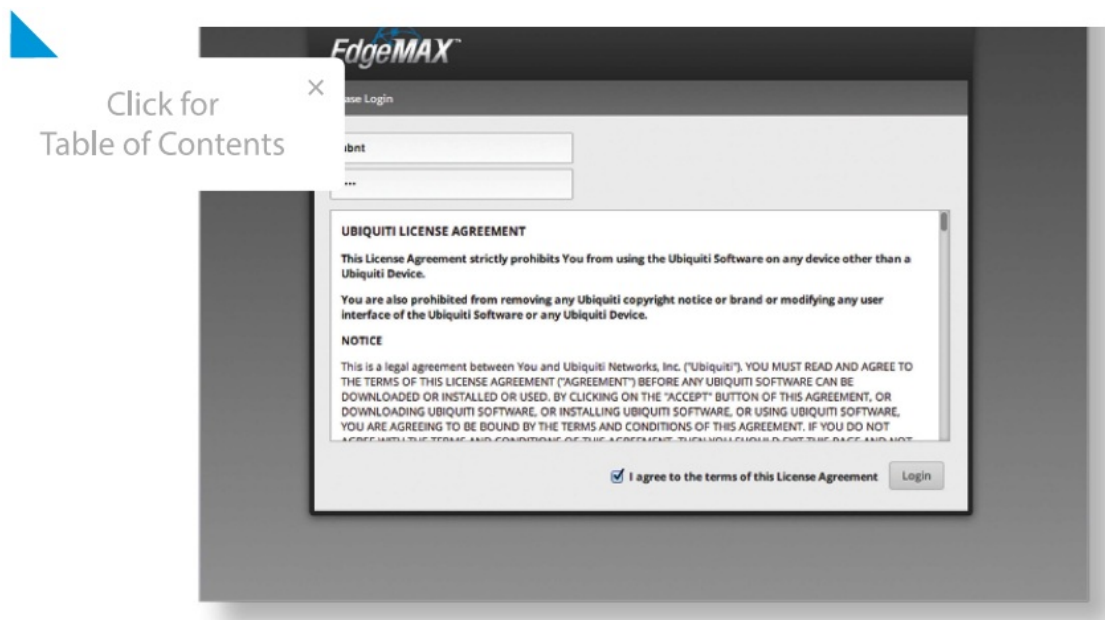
Click for
Table of Contents

×

EdgeMAX™

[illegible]ase Login

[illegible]bnt

•••

UBIQUITI LICENSE AGREEMENT

This License Agreement strictly prohibits You from using the Ubiquiti Software on any device other than a Ubiquiti Device.

You are also prohibited from removing any Ubiquiti copyright notice or brand or modifying any user interface of the Ubiquiti Software or any Ubiquiti Device.

NOTICE

This is a legal agreement between You and Ubiquiti Networks, Inc. ("Ubiquiti"). YOU MUST READ AND AGREE TO THE TERMS OF THIS LICENSE AGREEMENT ("AGREEMENT") BEFORE ANY UBIQUITI SOFTWARE CAN BE DOWNLOADED OR INSTALLED OR USED. BY CLICKING ON THE "ACCEPT" BUTTON OF THIS AGREEMENT, OR DOWNLOADING UBIQUITI SOFTWARE, OR INSTALLING UBIQUITI SOFTWARE, OR USING UBIQUITI SOFTWARE, YOU ARE AGREEING TO BE BOUND BY THE TERMS AND CONDITIONS OF THIS AGREEMENT. IF YOU DO NOT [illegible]

I agree to the terms of this License Agreement

Login